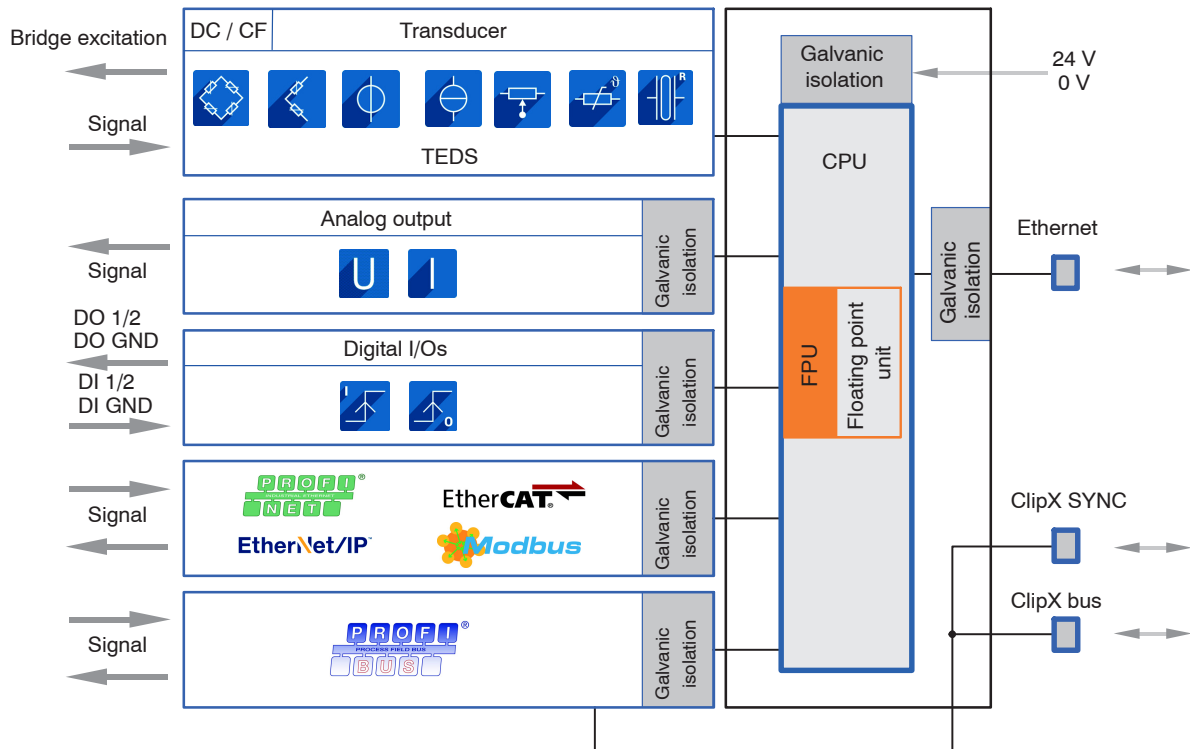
Bridge excitation

Signal

DC / CF

Transducer

TEDS

Galvanic isolation

24 V
0 V

CPU

Analog output

Signal

U

I

Galvanic isolation

DO 1/2
DO GND

DI 1/2
DI GND

Digital I/Os

Galvanic isolation

FPU

Floating point unit

Galvanic isolation

Ethernet

Signal

PROFI® INDUSTRIAL ETHERNET NET

EtherCAT

EtherNet/IP™

Modbus

Galvanic isolation

ClipX SYNC

ClipX bus

Signal

PROFI® PROCESS FIELD BUS BUS

Galvanic isolation